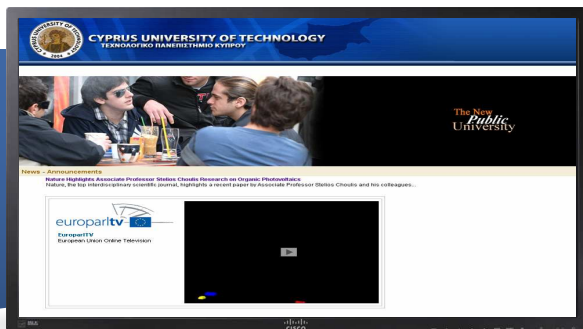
CYPRUS UNIVERSITY OF TECHNOLOGY
ΤΕΧΝΟΛΟΓΙΚΟ ΠΑΝΕΠΙΣΤΗΜΙΟ ΚΥΠΡΟΥ

The New Public University

News - Announcements
Nature Highlights Associate Professor Stelios Choulis Research on Organic Photovoltaics
Nature, the top interdisciplinary scientific journal, highlights a recent paper by Associate Professor Stelios Choulis and his colleagues...

europarltv
EuroparlTV
European Union Online Television